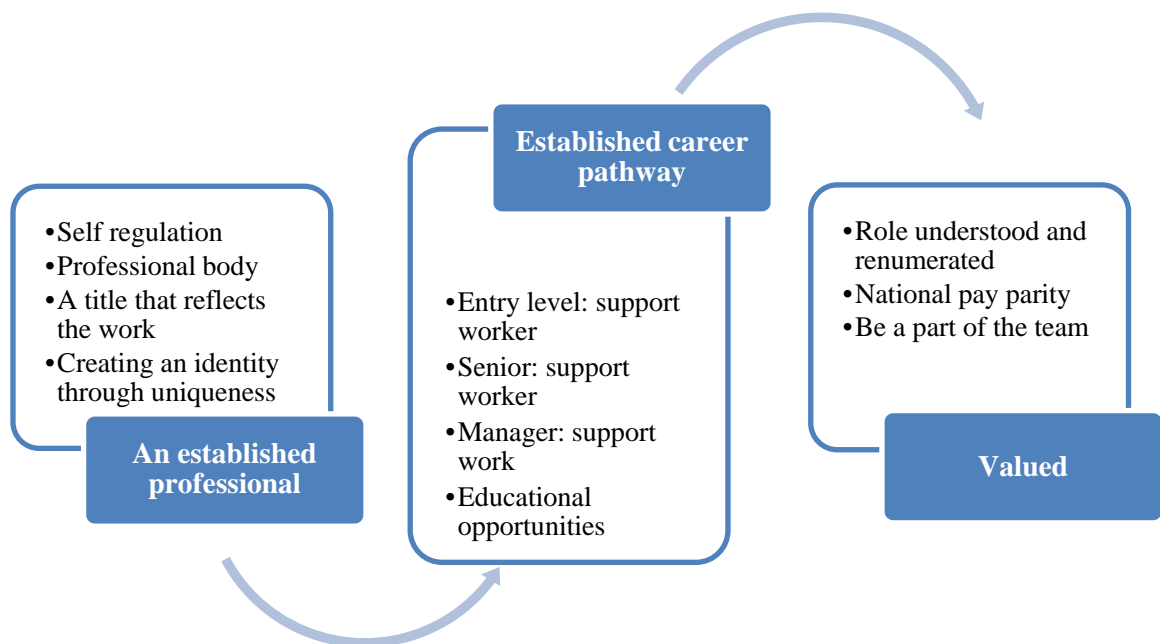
•Self regulation
•Professional body
•A title that reflects the work
•Creating an identity through uniqueness

An established professional

Established career pathway

•Entry level: support worker
•Senior: support worker
•Manager: support work
•Educational opportunities

•Role understood and renumerated
•National pay parity
•Be a part of the team

Valued